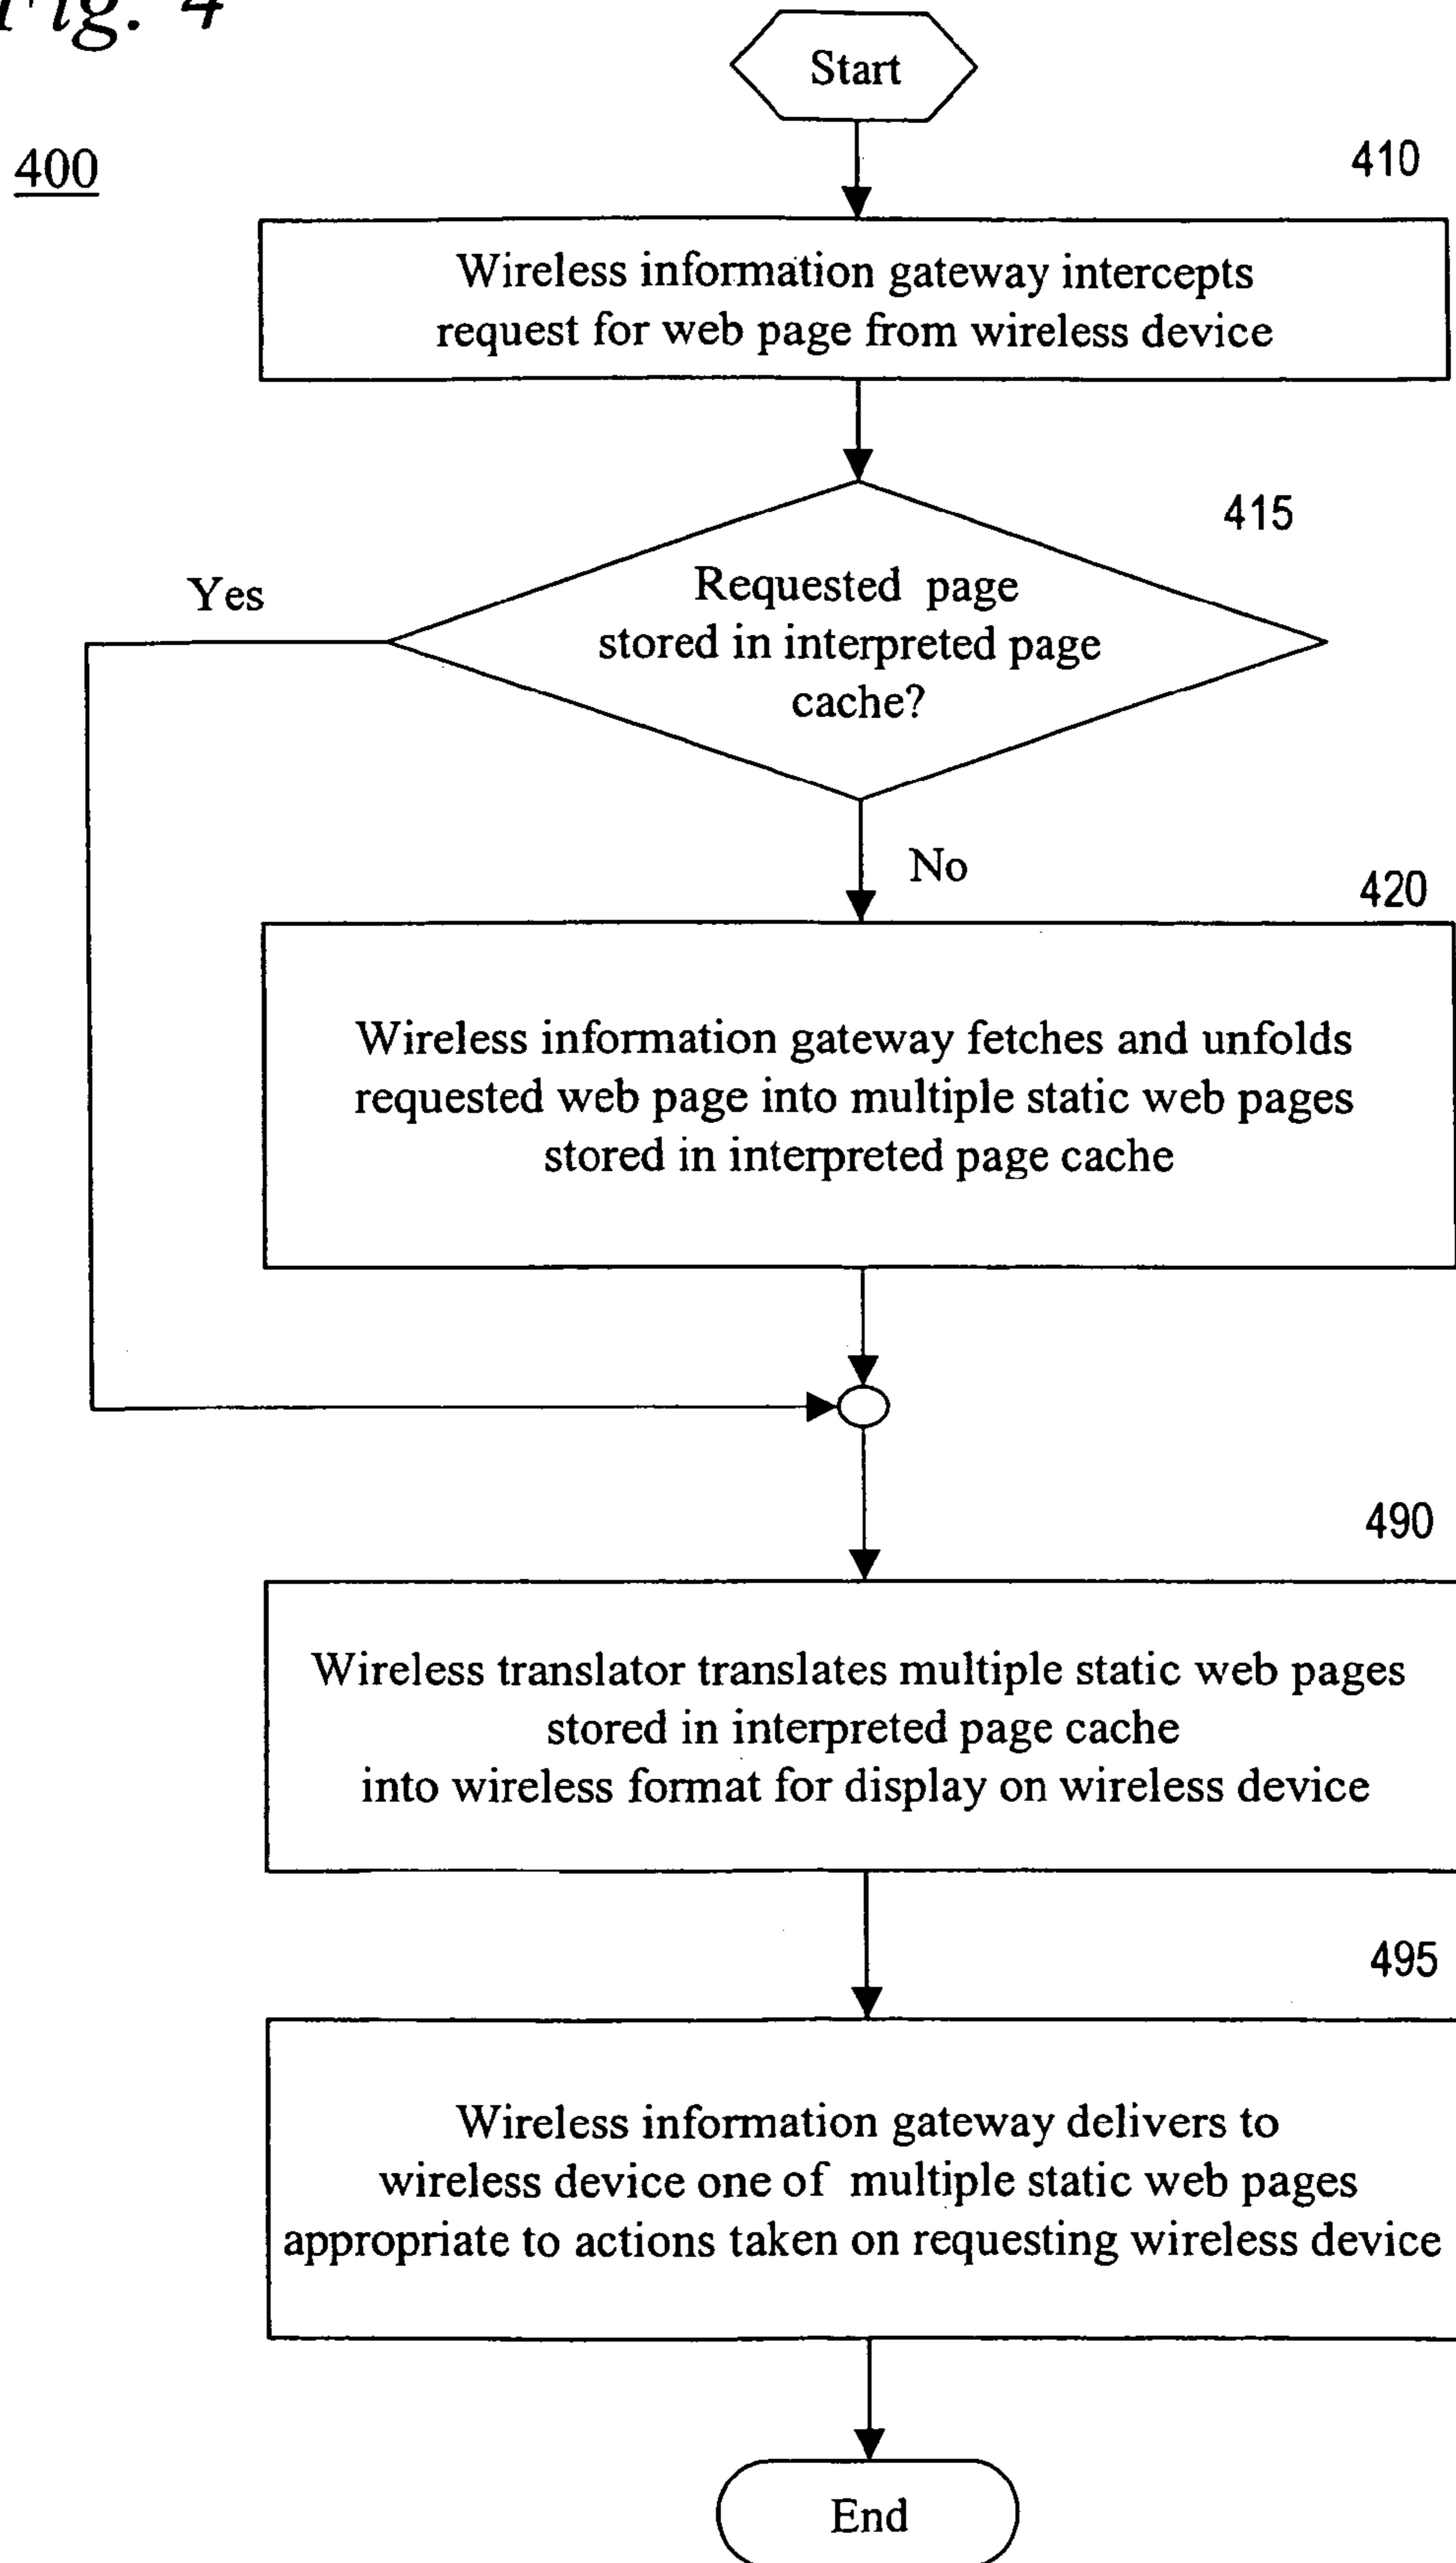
Fig. 4

400

Start

410

Wireless information gateway intercepts request for web page from wireless device

415

Yes

Requested page stored in interpreted page cache?

No

420

Wireless information gateway fetches and unfolds requested web page into multiple static web pages stored in interpreted page cache

490

Wireless translator translates multiple static web pages stored in interpreted page cache into wireless format for display on wireless device

495

Wireless information gateway delivers to wireless device one of multiple static web pages appropriate to actions taken on requesting wireless device

End